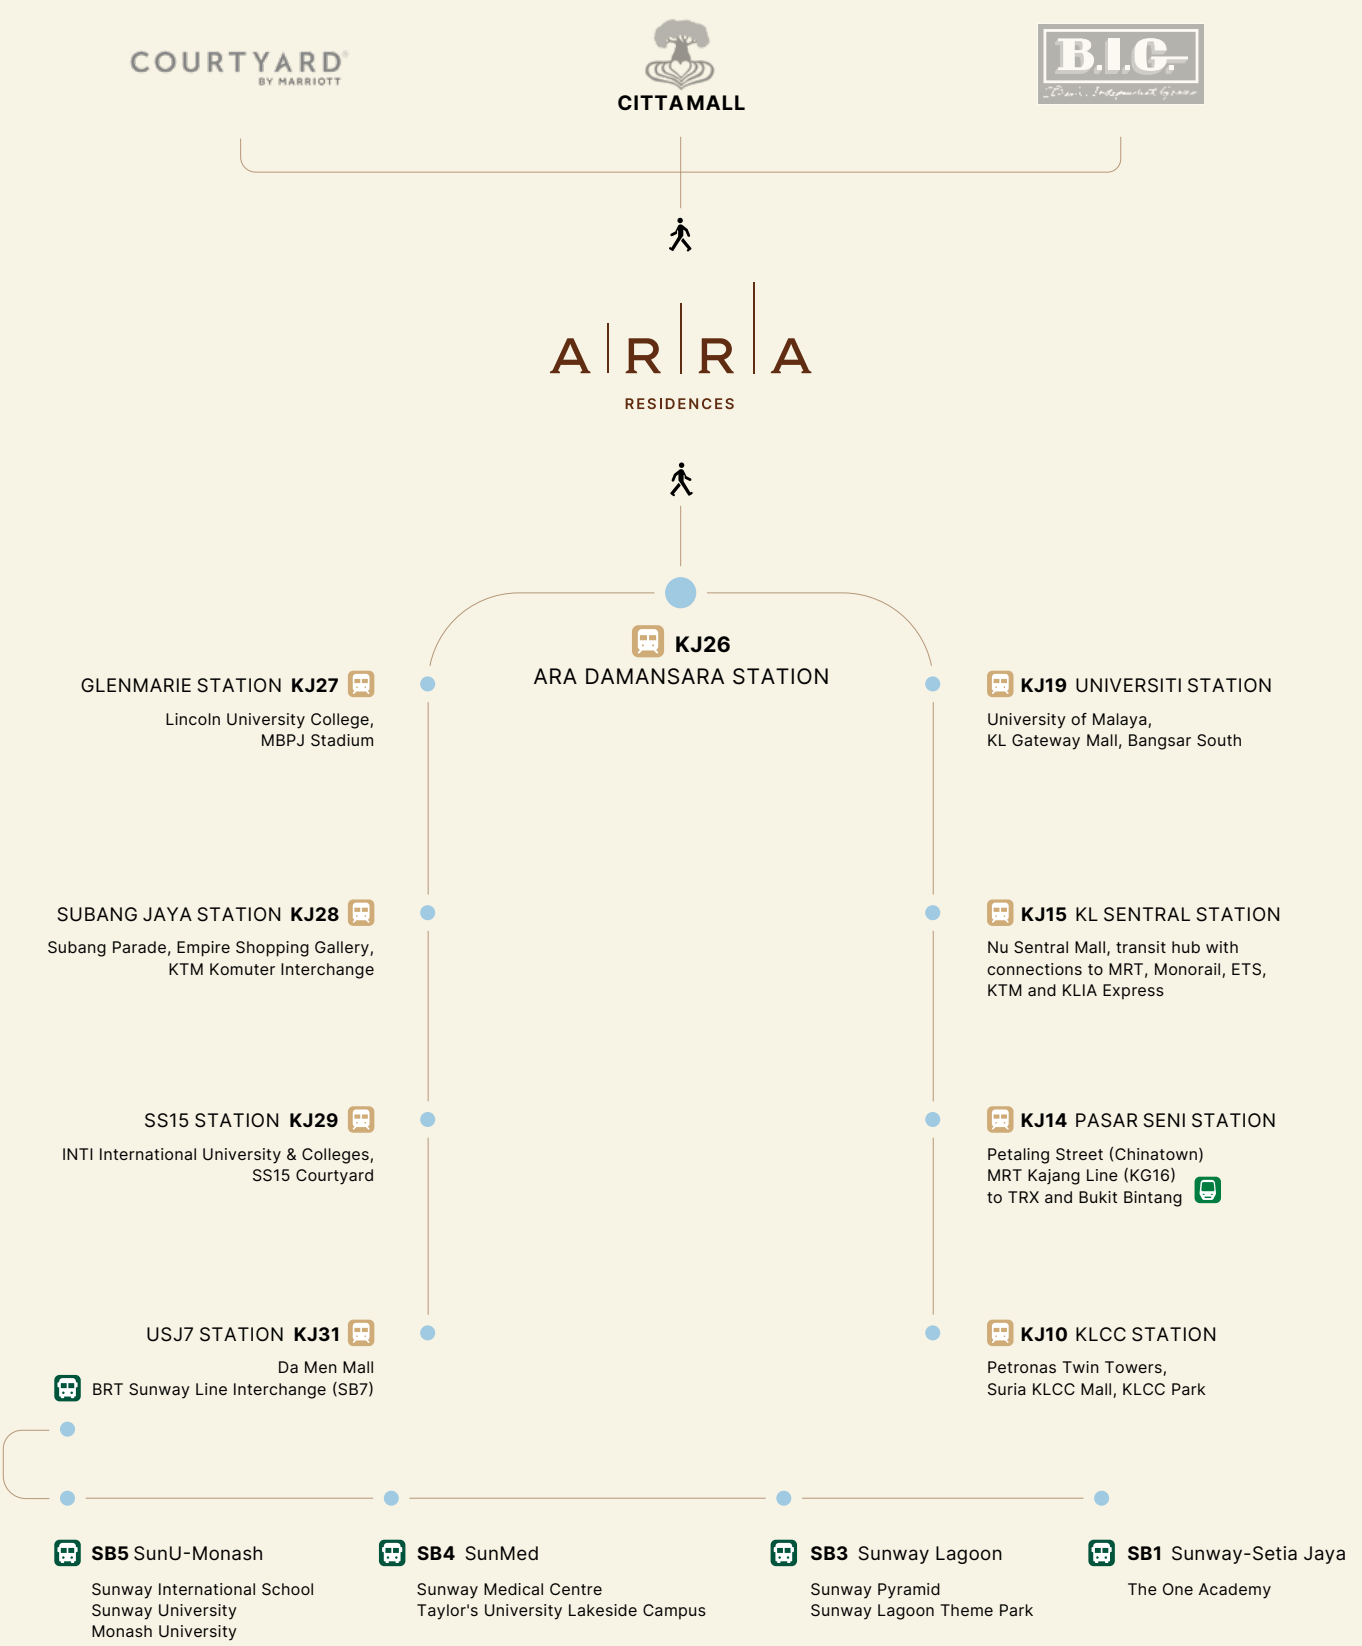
COURTYARD BY MARRIOTT

CITTAMALL

B.I.G.

A R R A
RESIDENCES

KJ26
ARA DAMANSARA STATION

GLENMARIE STATION KJ27
Lincoln University College, MBPJ Stadium

KJ19 UNIVERSITI STATION
University of Malaya, KL Gateway Mall, Bangsar South

SUBANG JAYA STATION KJ28
Subang Parade, Empire Shopping Gallery, KTM Komuter Interchange

KJ15 KL SENTRAL STATION
Nu Sentral Mall, transit hub with connections to MRT, Monorail, ETS, KTM and KLIA Express

SS15 STATION KJ29
INTI International University & Colleges, SS15 Courtyard

KJ14 PASAR SENI STATION
Petaling Street (Chinatown)
MRT Kajang Line (KG16)
to TRX and Bukit Bintang

USJ7 STATION KJ31
Da Men Mall
BRT Sunway Line Interchange (SB7)

KJ10 KLCC STATION
Petronas Twin Towers, Suria KLCC Mall, KLCC Park

SB5 SunU-Monash
Sunway International School
Sunway University
Monash University

SB4 SunMed
Sunway Medical Centre
Taylor's University Lakeside Campus

SB3 Sunway Lagoon
Sunway Pyramid
Sunway Lagoon Theme Park

SB1 Sunway-Setia Jaya
The One Academy